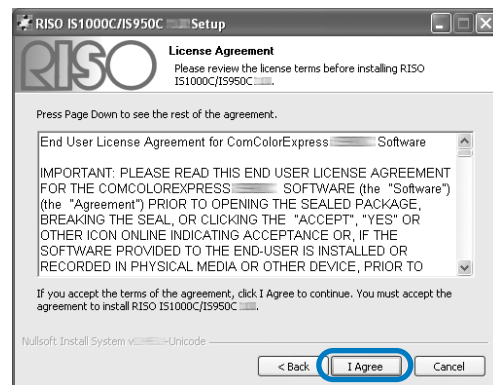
RISO IS1000C/IS950C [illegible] Setup

RISO

License Agreement

Please review the license terms before installing RISO IS1000C/IS950C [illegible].

Press Page Down to see the rest of the agreement.

End User License Agreement for ComColorExpress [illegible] Software

IMPORTANT: PLEASE READ THIS END USER LICENSE AGREEMENT FOR THE COMCOLOREXPRESS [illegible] SOFTWARE (the "Software") (the "Agreement") PRIOR TO OPENING THE SEALED PACKAGE, BREAKING THE SEAL, OR CLICKING THE "ACCEPT", "YES" OR OTHER ICON ONLINE INDICATING ACCEPTANCE OR, IF THE SOFTWARE PROVIDED TO THE END-USER IS INSTALLED OR RECORDED IN PHYSICAL MEDIA OR OTHER DEVICE, PRIOR TO

If you accept the terms of the agreement, click I Agree to continue. You must accept the agreement to install RISO IS1000C/IS950C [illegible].

Nullsoft Install System v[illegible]-Unicode

< Back I Agree Cancel